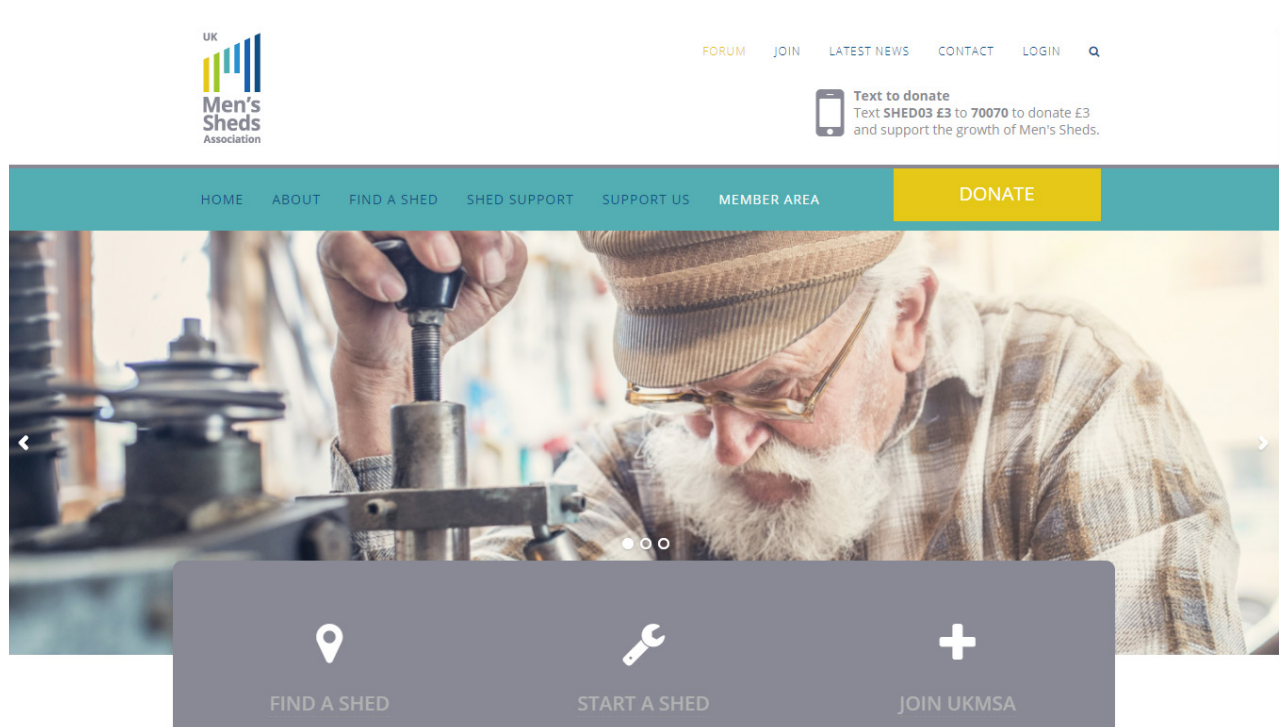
UK
Men's Sheds Association

FORUM JOIN LATEST NEWS CONTACT LOGIN

Text to donate
Text SHED03 £3 to 70070 to donate £3 and support the growth of Men's Sheds.

HOME ABOUT FIND A SHED SHED SUPPORT SUPPORT US MEMBER AREA

DONATE

FIND A SHED
START A SHED
JOIN UKMSA